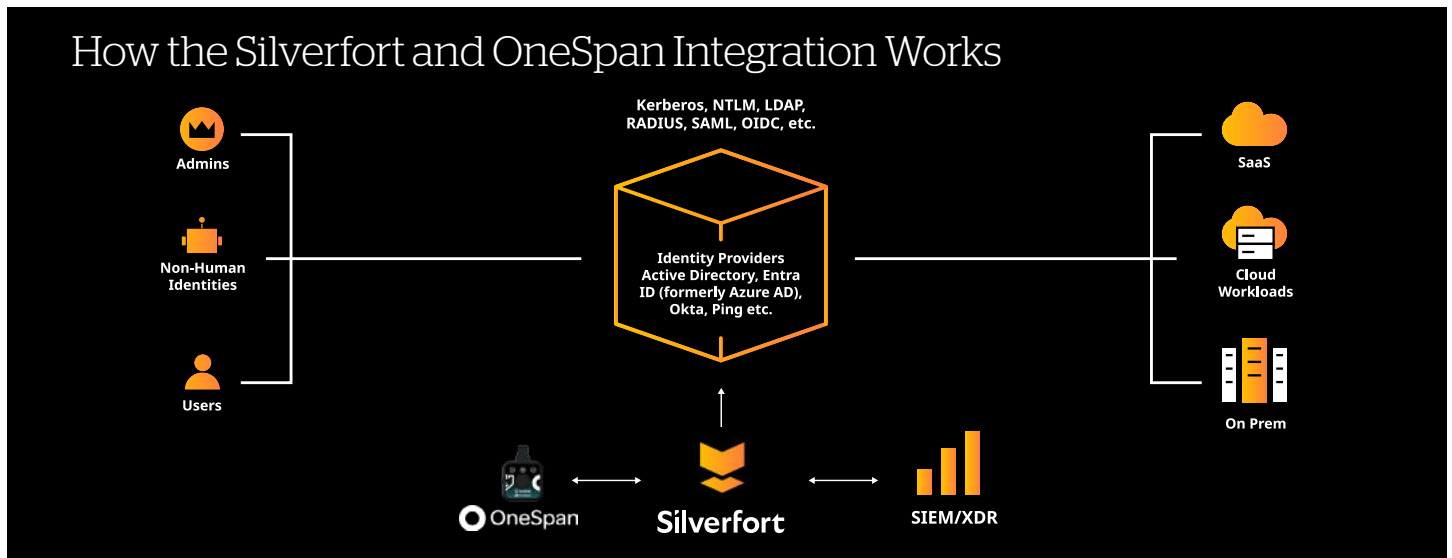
How the Silverfort and OneSpan Integration Works

Kerberos, NTLM, LDAP, RADIUS, SAML, OIDC, etc.

Admins

Non-Human Identities

Users

Identity Providers Active Directory, Entra ID (formerly Azure AD), Okta, Ping etc.

SaaS

Cloud Workloads

On Prem

OneSpan

Silverfort

SIEM/XDR